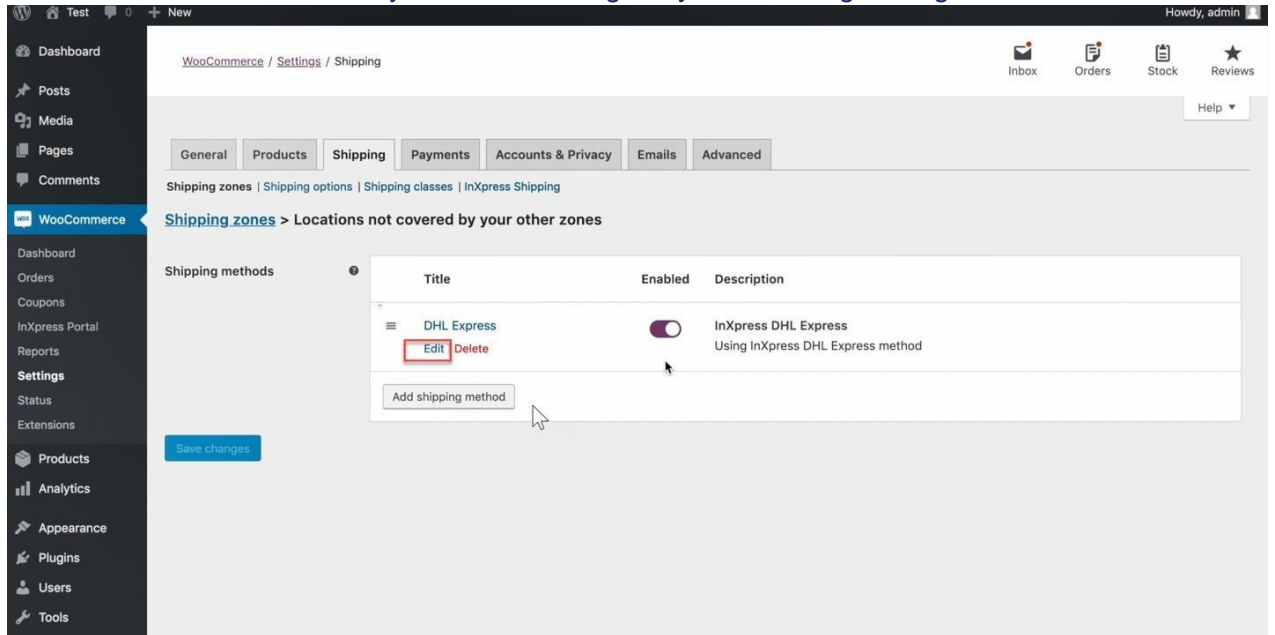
Test 0 + New
Howdy, admin

Dashboard
Posts
Media
Pages
Comments
WooCommerce
Dashboard
Orders
Coupons
InXpress Portal
Reports
Settings
Status
Extensions
Products
Analytics
Appearance
Plugins
Users
Tools

WooCommerce / Settings / Shipping

Inbox Orders Stock Reviews

Help ▼

General Products Shipping Payments Accounts & Privacy Emails Advanced

Shipping zones | Shipping options | Shipping classes | InXpress Shipping

Shipping zones > Locations not covered by your other zones

Shipping methods

| Title | Enabled | Description |
|---|---|---|
| DHL Express Edit Delete | | InXpress DHL Express Using InXpress DHL Express method |

Add shipping method

Save changes